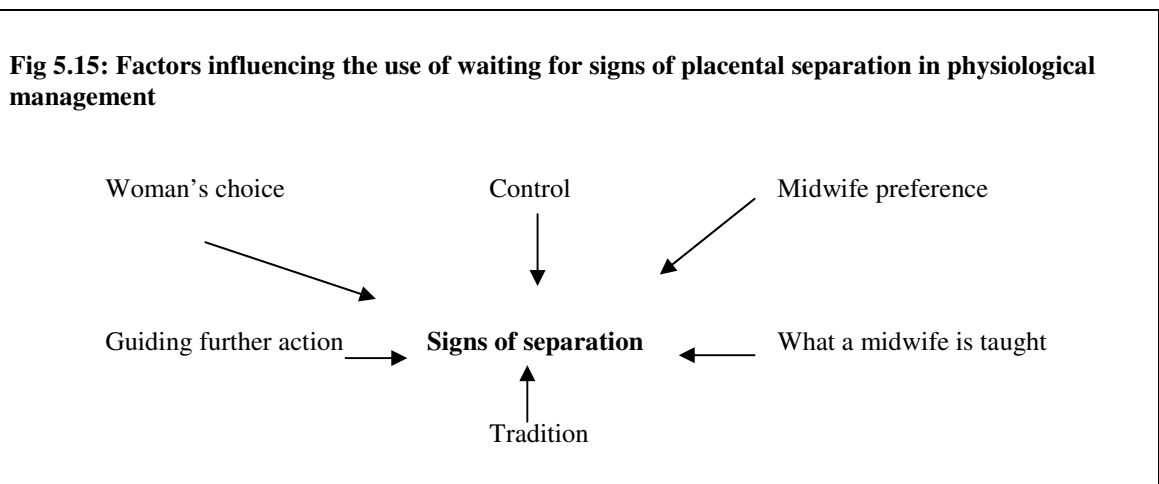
**Fig 5.15: Factors influencing the use of waiting for signs of placental separation in physiological management**

Woman's choice

Control

Midwife preference

Guiding further action

**Signs of separation**

What a midwife is taught

Tradition